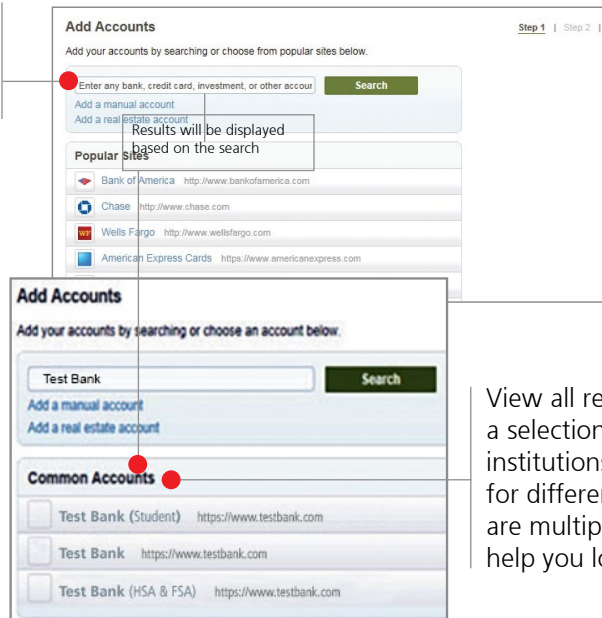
Add Accounts

Step 1 | Step 2 |

Add your accounts by searching or choose from popular sites below.

Enter any bank, credit card, investment, or other accour

Search

Add a manual account

Add a real estate account

Results will be displayed based on the search

Popular Sites

Bank of America http://www.bankofamerica.com

Chase http://www.chase.com

Wells Fargo http://www.wellsfargo.com

American Express Cards https://www.americanexpress.com

Add Accounts

Add your accounts by searching or choose an account below.

Test Bank

Search

Add a manual account

Add a real estate account

Common Accounts

Test Bank (Student) https://www.testbank.com

Test Bank https://www.testbank.com

Test Bank (HSA & FSA) https://www.testbank.com

View all re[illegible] a selection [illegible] institutions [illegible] for differe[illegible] are multip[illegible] help you lo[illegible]